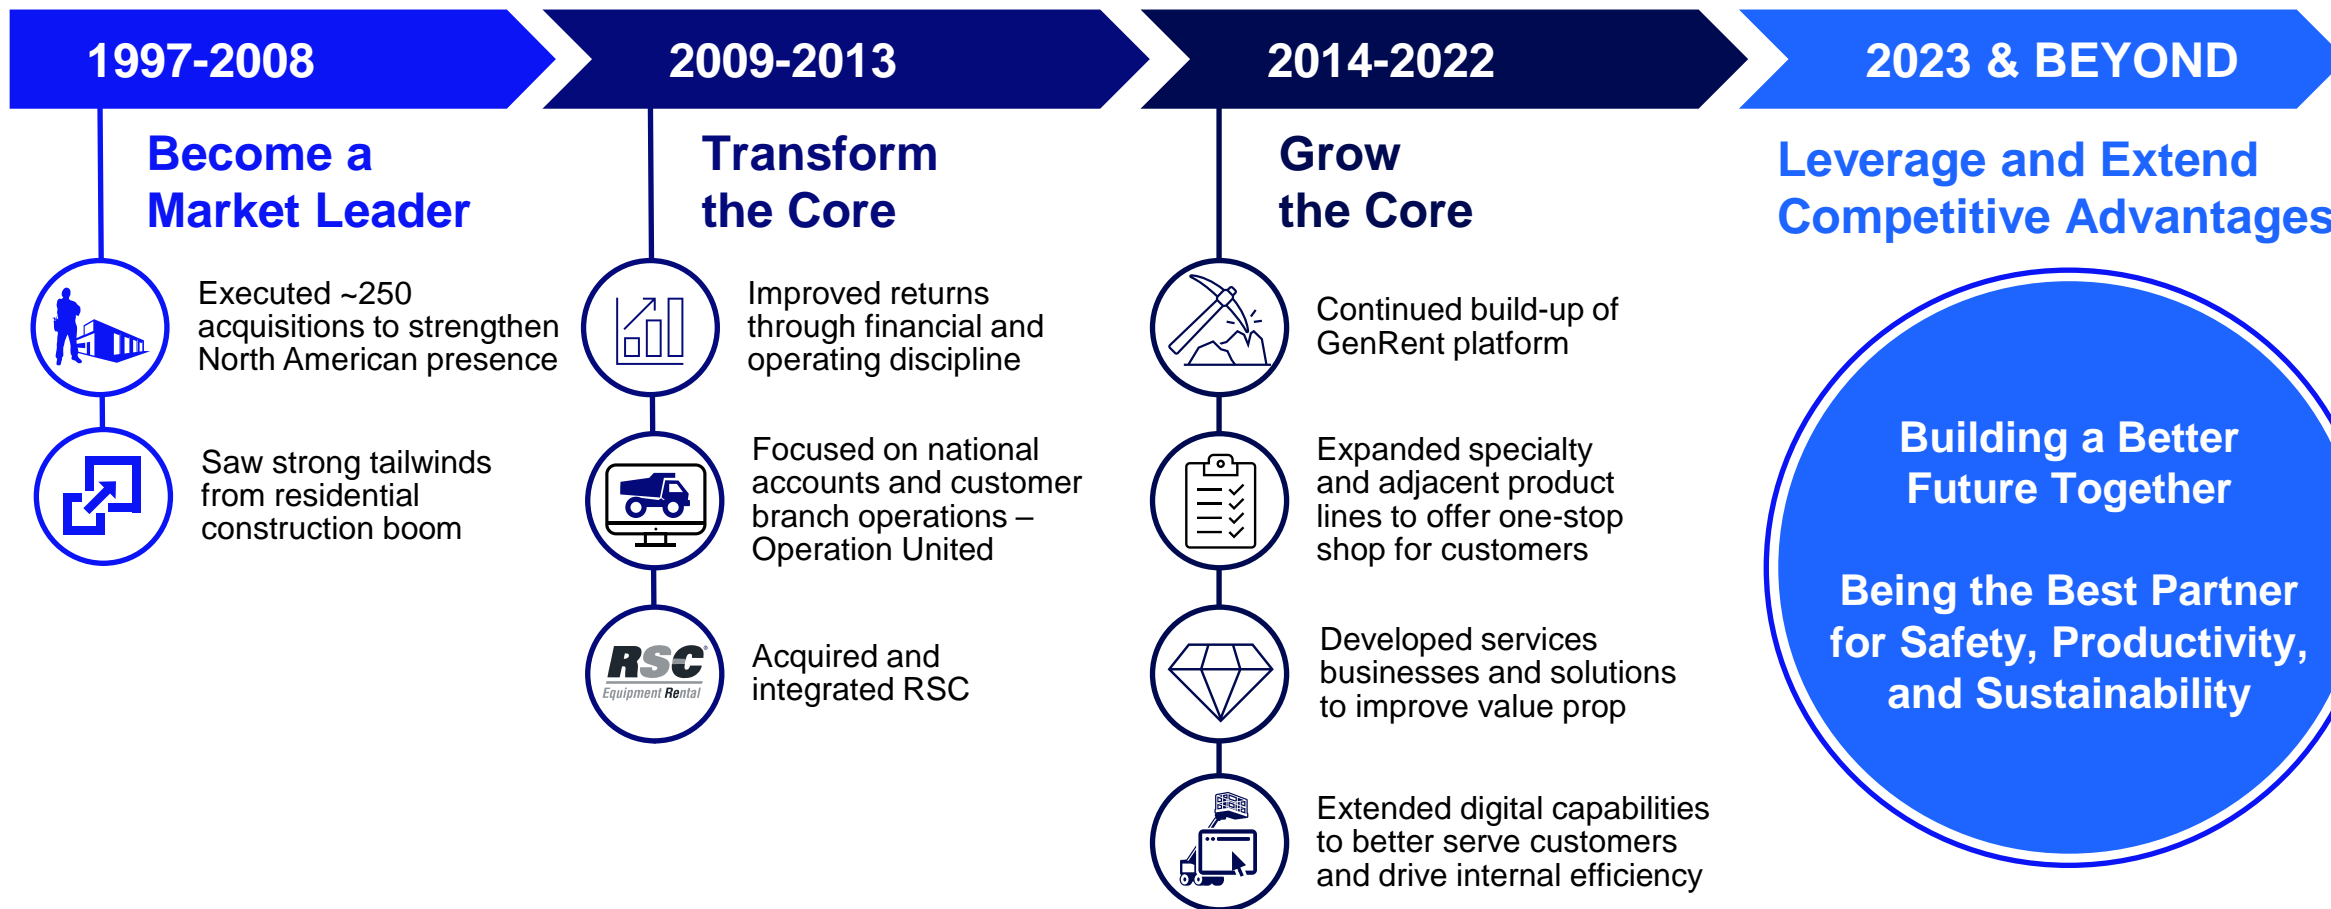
1997-2008

Become a Market Leader

Executed ~250 acquisitions to strengthen North American presence

Saw strong tailwinds from residential construction boom

2009-2013

Transform the Core

Improved returns through financial and operating discipline

Focused on national accounts and customer branch operations – Operation United

RSC Equipment Rental

Acquired and integrated RSC

2014-2022

Grow the Core

Continued build-up of GenRent platform

Expanded specialty and adjacent product lines to offer one-stop shop for customers

Developed services businesses and solutions to improve value prop

Extended digital capabilities to better serve customers and drive internal efficiency

2023 & BEYOND

Leverage and Extend Competitive Advantages

Building a Better Future Together

Being the Best Partner for Safety, Productivity, and Sustainability